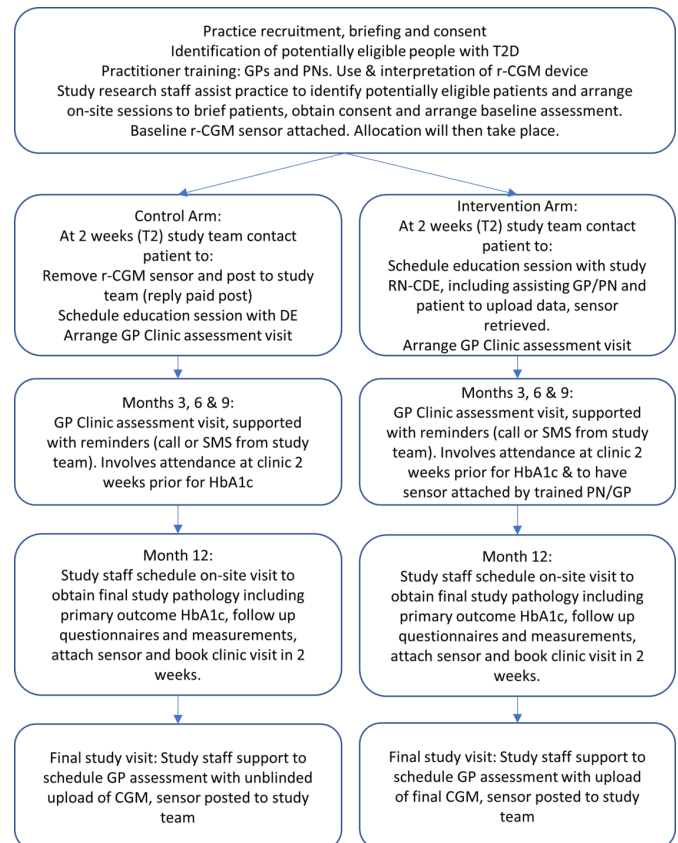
Practice recruitment, briefing and consent
Identification of potentially eligible people with T2D
Practitioner training: GPs and PNs. Use & interpretation of r-CGM device
Study research staff assist practice to identify potentially eligible patients and arrange on-site sessions to brief patients, obtain consent and arrange baseline assessment.
Baseline r-CGM sensor attached. Allocation will then take place.

Control Arm:
At 2 weeks (T2) study team contact patient to:
Remove r-CGM sensor and post to study team (reply paid post)
Schedule education session with DE
Arrange GP Clinic assessment visit

Months 3, 6 & 9:
GP Clinic assessment visit, supported with reminders (call or SMS from study team). Involves attendance at clinic 2 weeks prior for HbA1c

Month 12:
Study staff schedule on-site visit to obtain final study pathology including primary outcome HbA1c, follow up questionnaires and measurements, attach sensor and book clinic visit in 2 weeks.

Final study visit: Study staff support to schedule GP assessment with unblinded upload of CGM, sensor posted to study team

Intervention Arm:
At 2 weeks (T2) study team contact patient to:
Schedule education session with study RN-CDE, including assisting GP/PN and patient to upload data, sensor retrieved.
Arrange GP Clinic assessment visit

Months 3, 6 & 9:
GP Clinic assessment visit, supported with reminders (call or SMS from study team). Involves attendance at clinic 2 weeks prior for HbA1c & to have sensor attached by trained PN/GP

Month 12:
Study staff schedule on-site visit to obtain final study pathology including primary outcome HbA1c, follow up questionnaires and measurements, attach sensor and book clinic visit in 2 weeks.

Final study visit: Study staff support to schedule GP assessment with upload of final CGM, sensor posted to study team